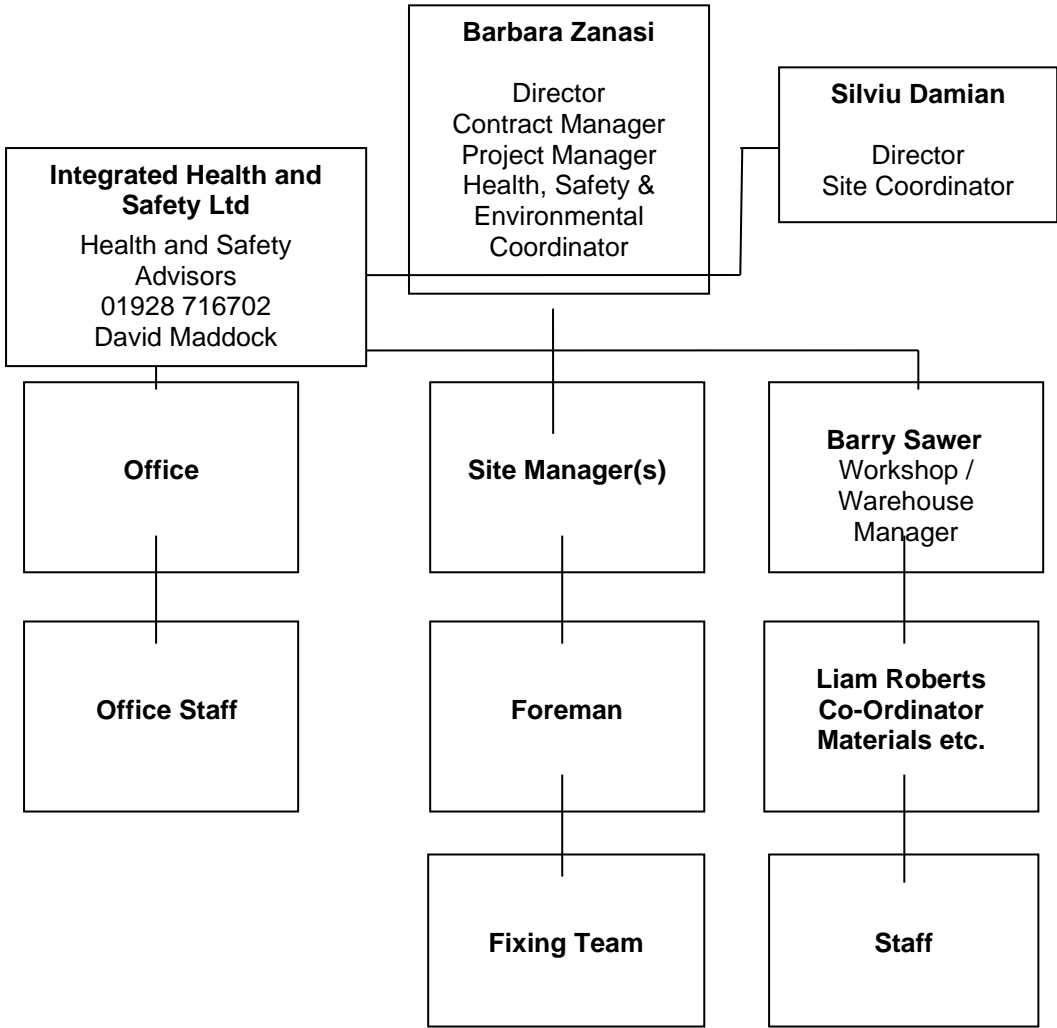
Barbara Zanasi

Director
Contract Manager
Project Manager
Health, Safety & Environmental Coordinator

Silviu Damian

Director
Site Coordinator

Integrated Health and Safety Ltd

Health and Safety Advisors
01928 716702
David Maddock

Office

Site Manager(s)

Barry Sawer
Workshop / Warehouse Manager

Office Staff

Foreman

Liam Roberts
Co-Ordinator
Materials etc.

Fixing Team

Staff